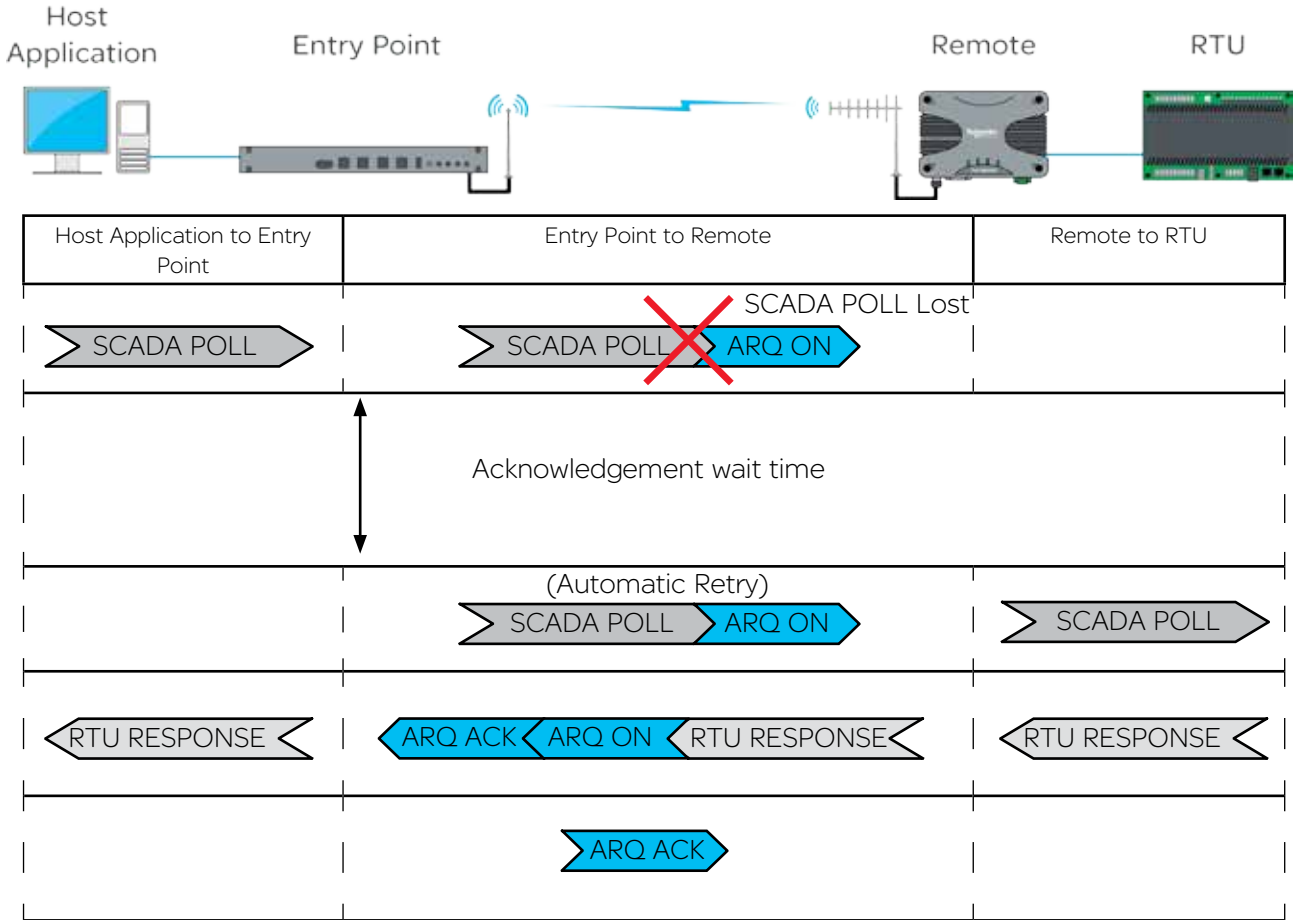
Host Application

Entry Point

Remote

RTU

| Host Application to Entry Point | Entry Point to Remote | Remote to RTU |
|---|---|---|

SCADA POLL Lost

SCADA POLL

SCADA POLL

ARQ ON

Acknowledgement wait time

(Automatic Retry)

SCADA POLL

ARQ ON

SCADA POLL

RTU RESPONSE

ARQ ACK

ARQ ON

RTU RESPONSE

RTU RESPONSE

ARQ ACK